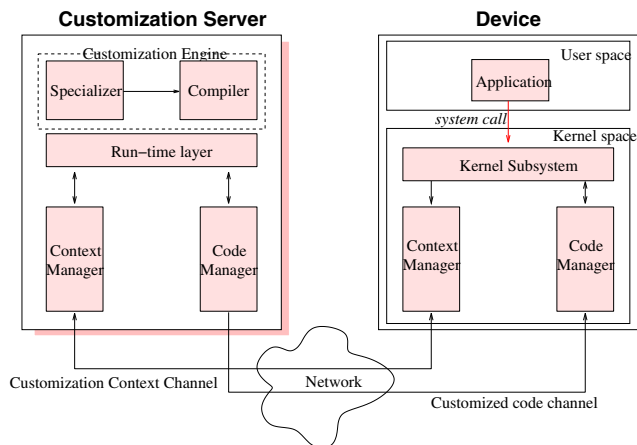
Customization Server

Customization Engine

Specializer

Compiler

Run−time layer

Context Manager

Code Manager

Device

User space

Application

system call

Kernel space

Kernel Subsystem

Context Manager

Code Manager

Customization Context Channel

Network

Customized code channel